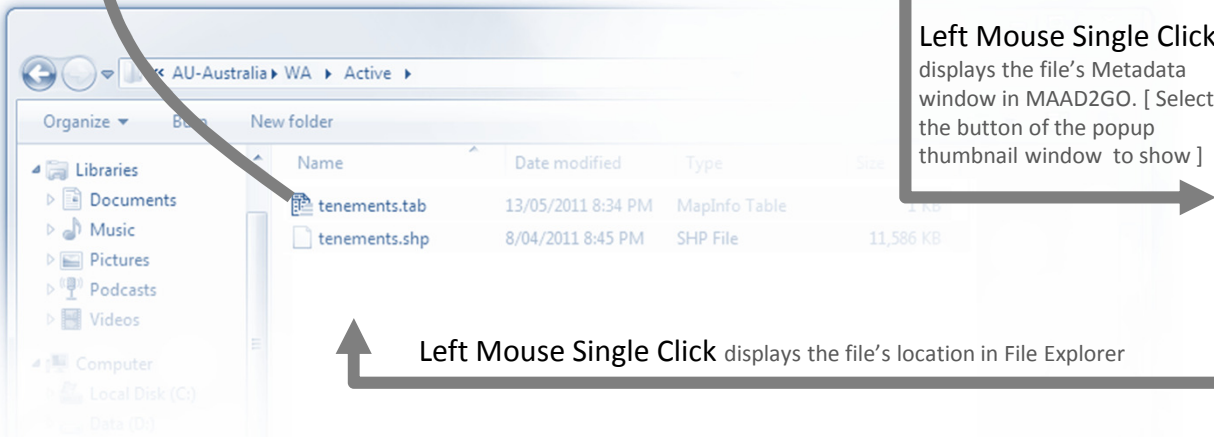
« AU-Australia ▸ WA ▸ Active ▸

Organize ▾ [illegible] New folder

Libraries
Documents
Music
Pictures
Podcasts
Videos

Computer
Local Disk (C:)
Data (D:)

| Name | Date modified | Type | Size |
|---|---|---|---|
| tenements.tab | 13/05/2011 8:34 PM | MapInfo Table | 1 KB |
| tenements.shp | 8/04/2011 8:45 PM | SHP File | 11,586 KB |

Left Mouse Single Click displays the file's Metadata window in MAAD2GO. [ Select the button of the popup thumbnail window to show ]

Left Mouse Single Click displays the file's location in File Explorer